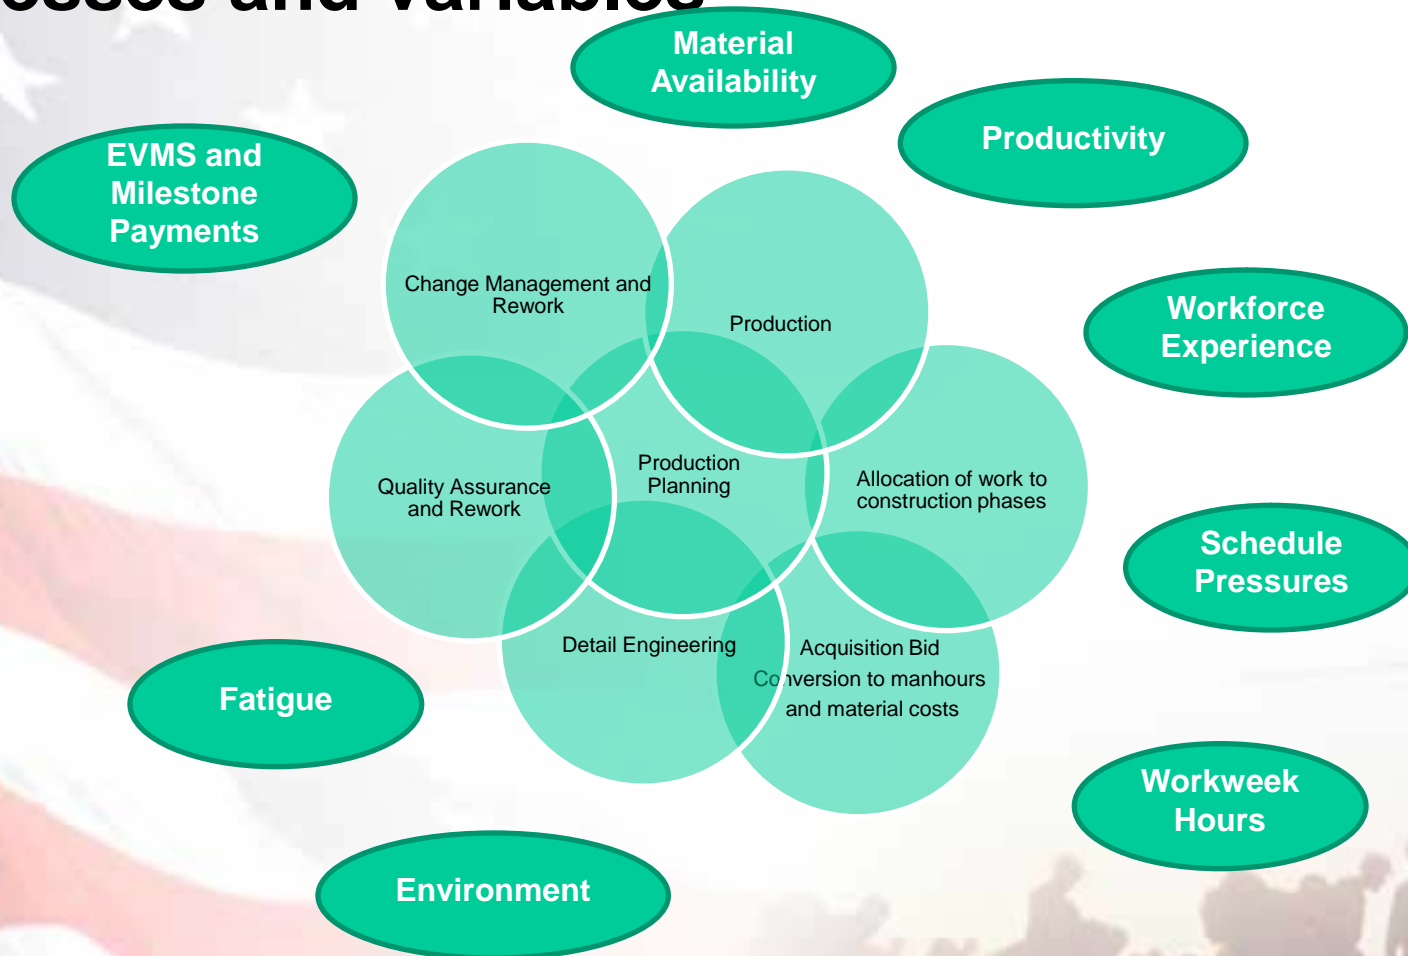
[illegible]esses and Variables

Material Availability

Productivity

EVMS and Milestone Payments

Change Management and Rework

Production

Workforce Experience

Quality Assurance and Rework

Production Planning

Allocation of work to construction phases

Schedule Pressures

Detail Engineering

Acquisition Bid Conversion to manhours and material costs

Fatigue

Workweek Hours

Environment